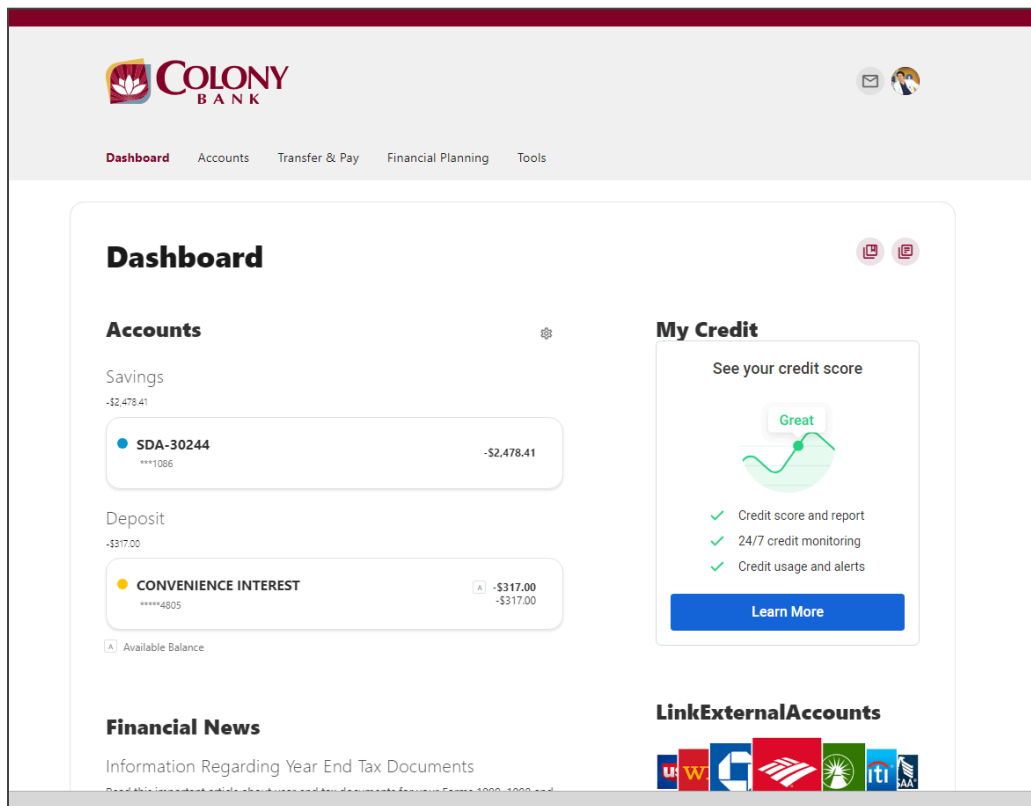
COLONY
BANK

Dashboard Accounts Transfer & Pay Financial Planning Tools

Dashboard

Accounts

Savings
-$2,478.41

SDA-30244
***1086
-$2,478.41

Deposit
-$317.00

CONVENIENCE INTEREST
*****4805
A -$317.00
-$317.00

A Available Balance

My Credit

See your credit score

Great

Credit score and report
24/7 credit monitoring
Credit usage and alerts

Learn More

Financial News

Information Regarding Year End Tax Documents

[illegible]

LinkExternalAccounts